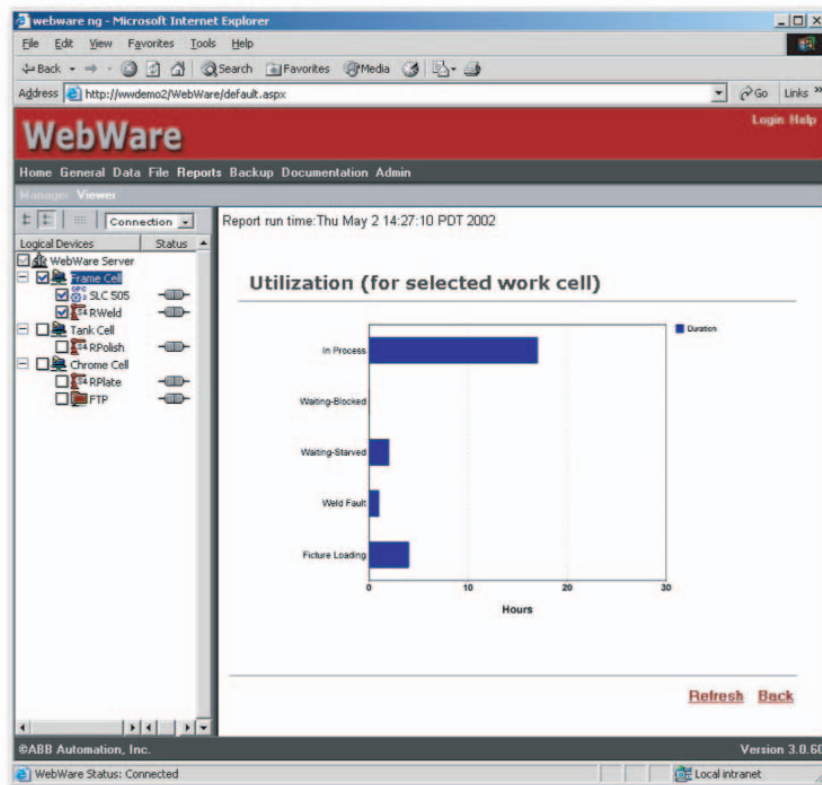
webware ng - Microsoft Internet Explorer

File Edit View Favorites Tools Help

Back Search Favorites Media

Address http://wwdemo2/WebWare/default.aspx Go Links »

WebWare

Login Help

Home General Data File Reports Backup Documentation Admin

Manager Viewer

Connection

Logical Devices Status

WebWare Server
Frame Cell
SLC 505
RWeld
Tank Cell
RPolish
Chrome Cell
RPlate
FTP

Report run time:Thu May 2 14:27:10 PDT 2002

Utilization (for selected work cell)

Duration

In Process

Waiting-Blocked

Waiting-Starved

Weld Fault

Ficture Loading

0 10 20 30

Hours

Refresh Back

©ABB Automation, Inc.

Version 3.8.60

WebWare Status: Connected

Local intranet